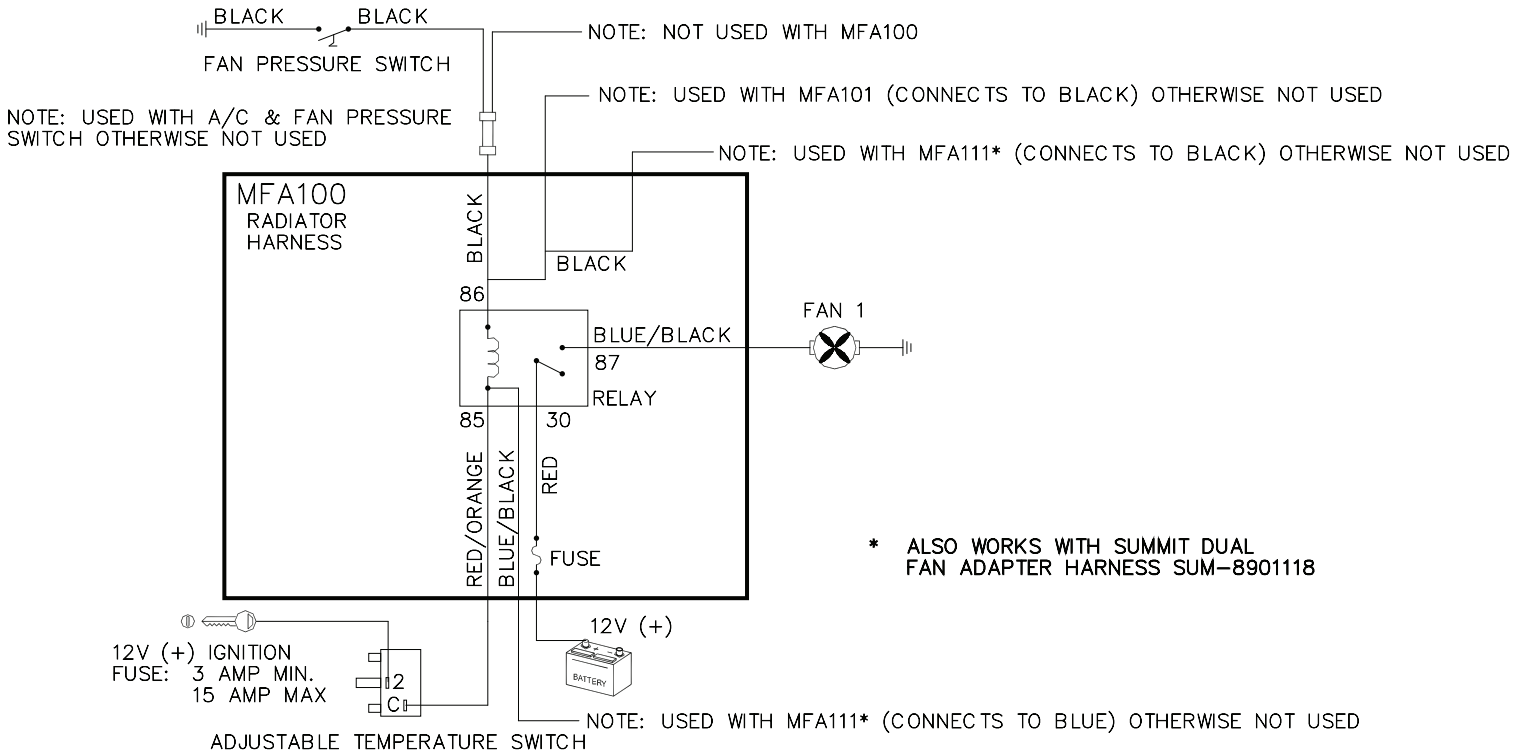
BLACK BLACK

FAN PRESSURE SWITCH

NOTE: NOT USED WITH MFA100

NOTE: USED WITH MFA101 (CONNECTS TO BLACK) OTHERWISE NOT USED

NOTE: USED WITH A/C & FAN PRESSURE SWITCH OTHERWISE NOT USED

NOTE: USED WITH MFA111* (CONNECTS TO BLACK) OTHERWISE NOT USED

MFA100
RADIATOR
HARNESS

BLACK

BLACK

86

BLUE/BLACK

87

FAN 1

RELAY

85

30

RED/ORANGE

BLUE/BLACK

RED

FUSE

* ALSO WORKS WITH SUMMIT DUAL FAN ADAPTER HARNESS SUM-8901118

12V (+)

BATTERY

12V (+) IGNITION
FUSE: 3 AMP MIN.
15 AMP MAX

2

C

NOTE: USED WITH MFA111* (CONNECTS TO BLUE) OTHERWISE NOT USED

ADJUSTABLE TEMPERATURE SWITCH